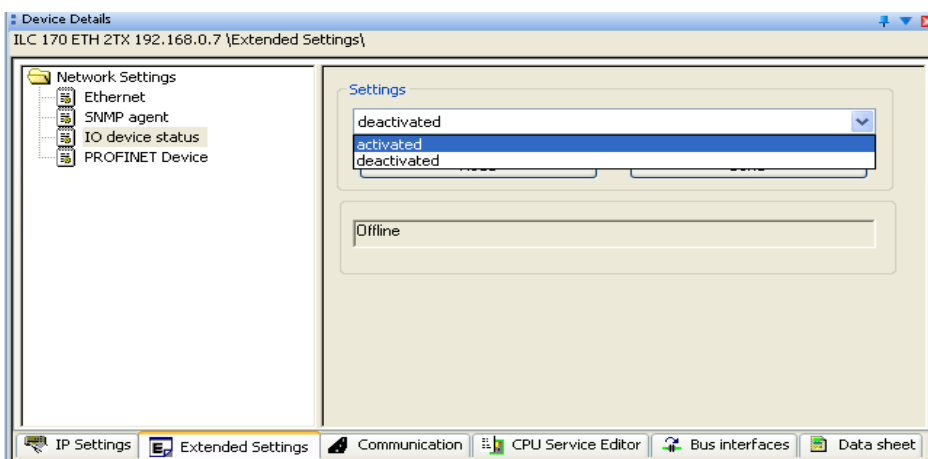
Device Details
ILC 170 ETH 2TX 192.168.0.7 \Extended Settings\

Network Settings
Ethernet
SNMP agent
IO device status
PROFINET Device

Settings
deactivated
activated
deactivated

Offline

IP Settings | Extended Settings | Communication | CPU Service Editor | Bus interfaces | Data sheet